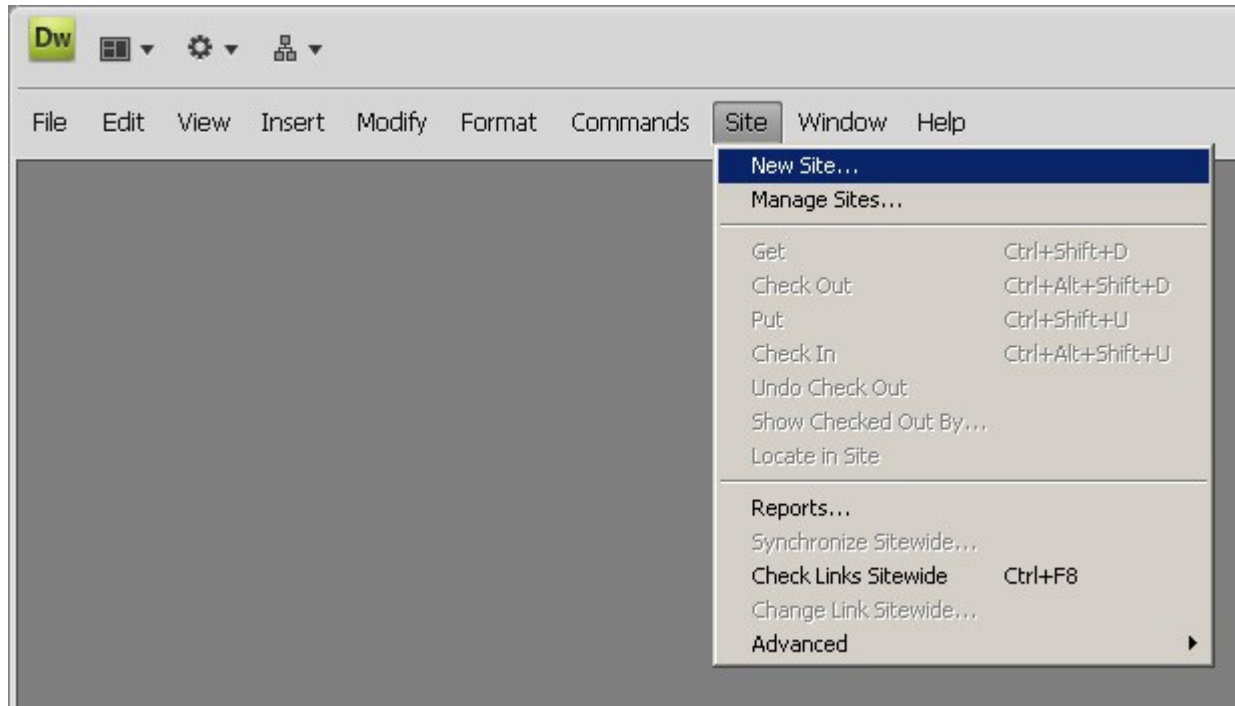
Dw

File Edit View Insert Modify Format Commands Site Window Help

New Site...
Manage Sites...

Get Ctrl+Shift+D
Check Out Ctrl+Alt+Shift+D
Put Ctrl+Shift+U
Check In Ctrl+Alt+Shift+U
Undo Check Out
Show Checked Out By...
Locate in Site

Reports...
Synchronize Sitewide...
Check Links Sitewide Ctrl+F8
Change Link Sitewide...
Advanced